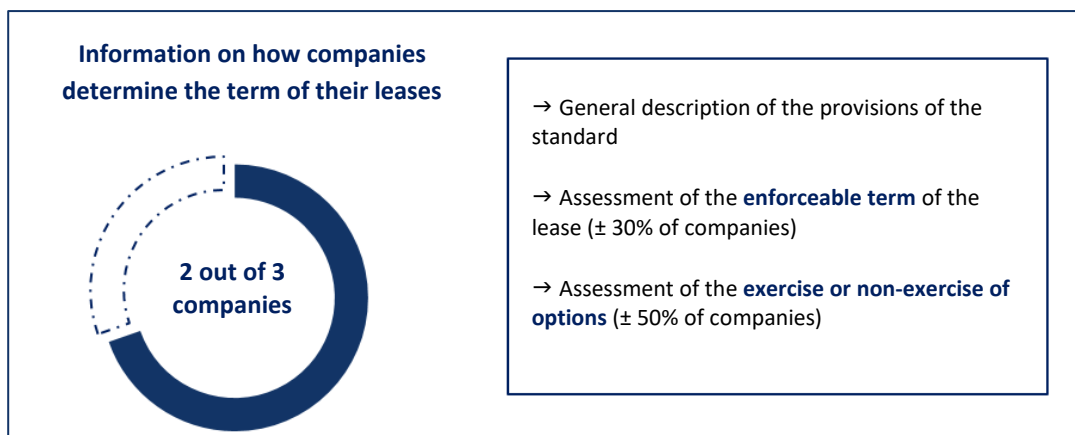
Information on how companies determine the term of their leases

2 out of 3 companies

→ General description of the provisions of the standard

→ Assessment of the **enforceable term** of the lease (± 30% of companies)

→ Assessment of the **exercise or non-exercise of options** (± 50% of companies)